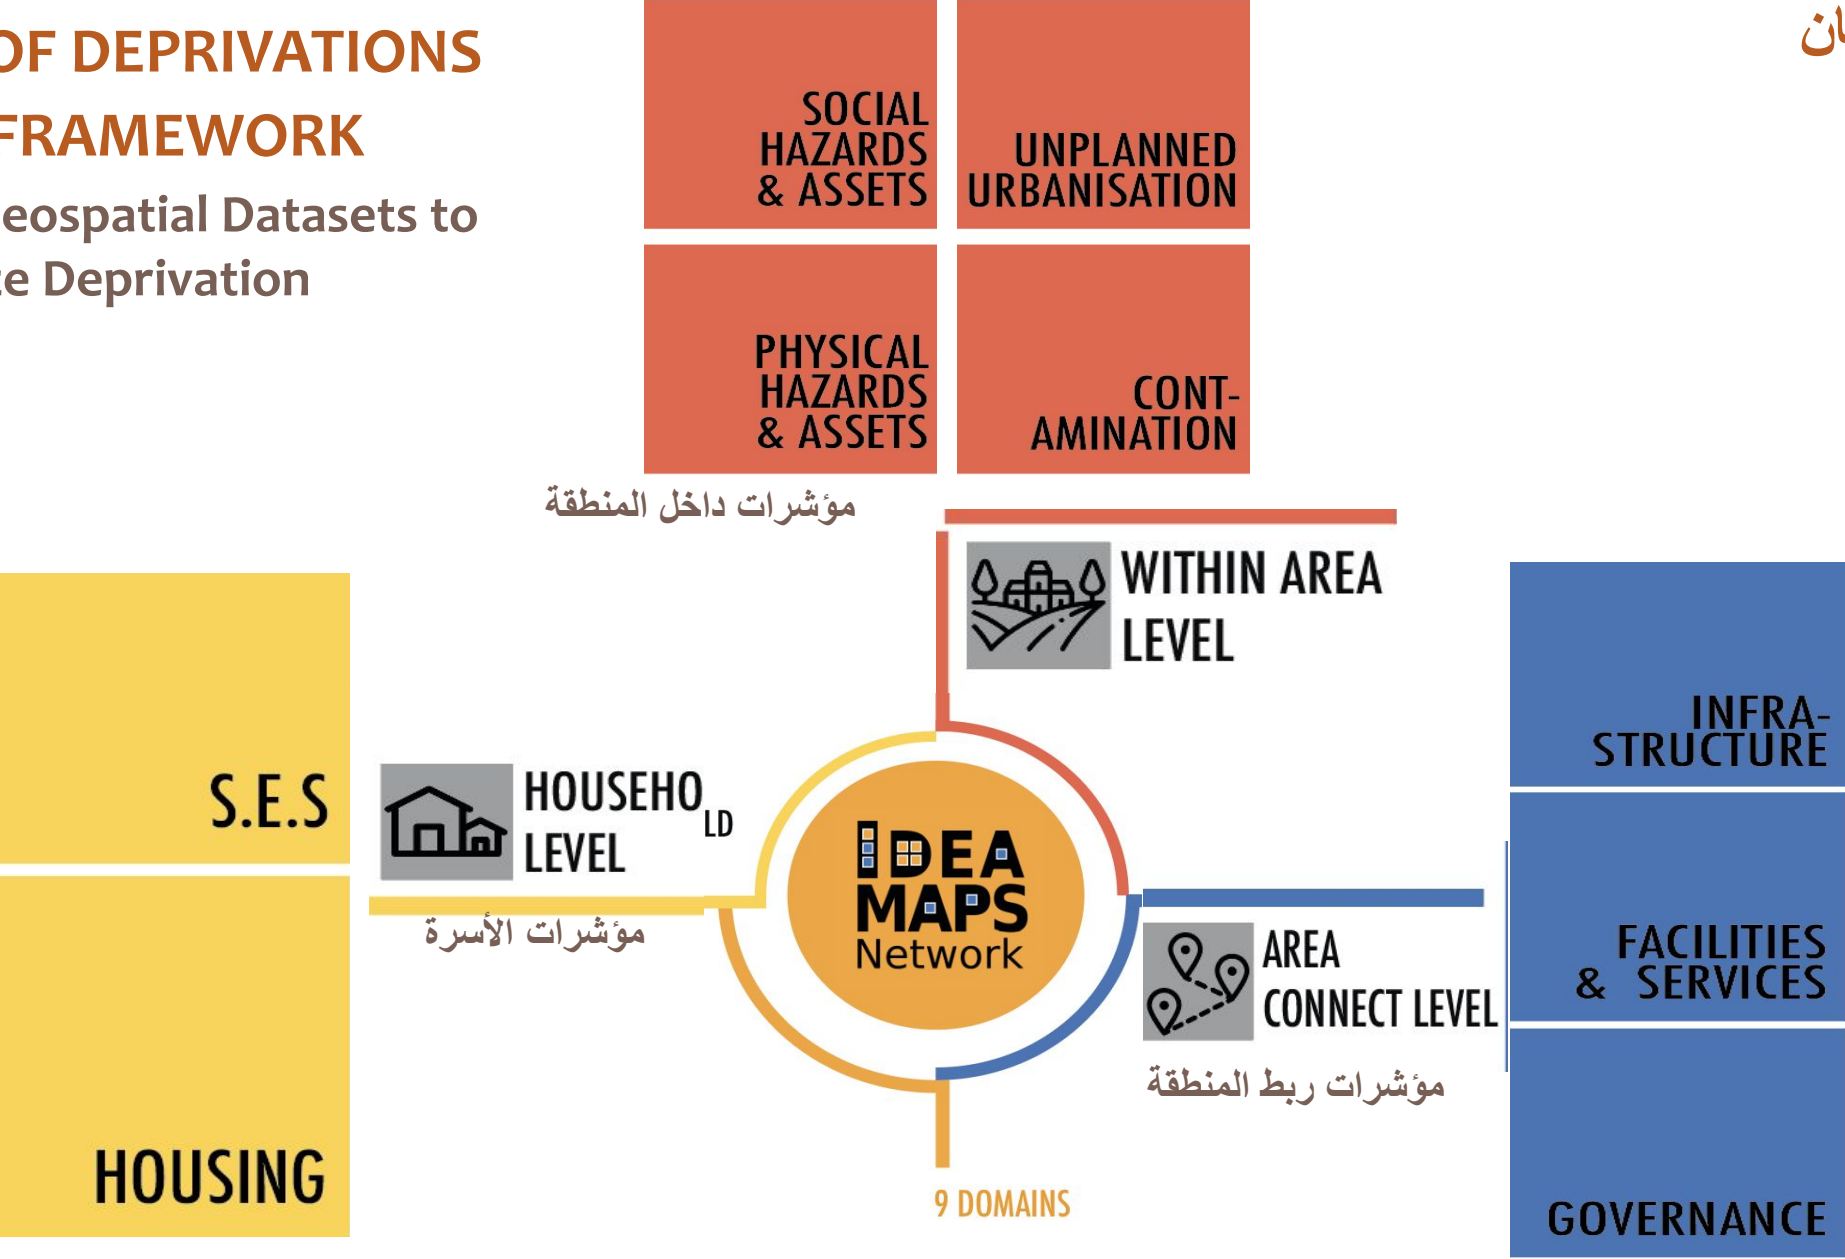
OF DEPRIVATIONS FRAMEWORK

eospatial Datasets to e Deprivation

ان

SOCIAL HAZARDS & ASSETS

UNPLANNED URBANISATION

PHYSICAL HAZARDS & ASSETS

CONT-AMINATION

مؤشرات داخل المنطقة

WITHIN AREA LEVEL

S.E.S

HOUSING

HOUSEHOLD LEVEL

مؤشرات الأسرة

IDEA MAPS Network

INFRA-STRUCTURE

FACILITIES & SERVICES

GOVERNANCE

AREA CONNECT LEVEL

مؤشرات ربط المنطقة

9 DOMAINS